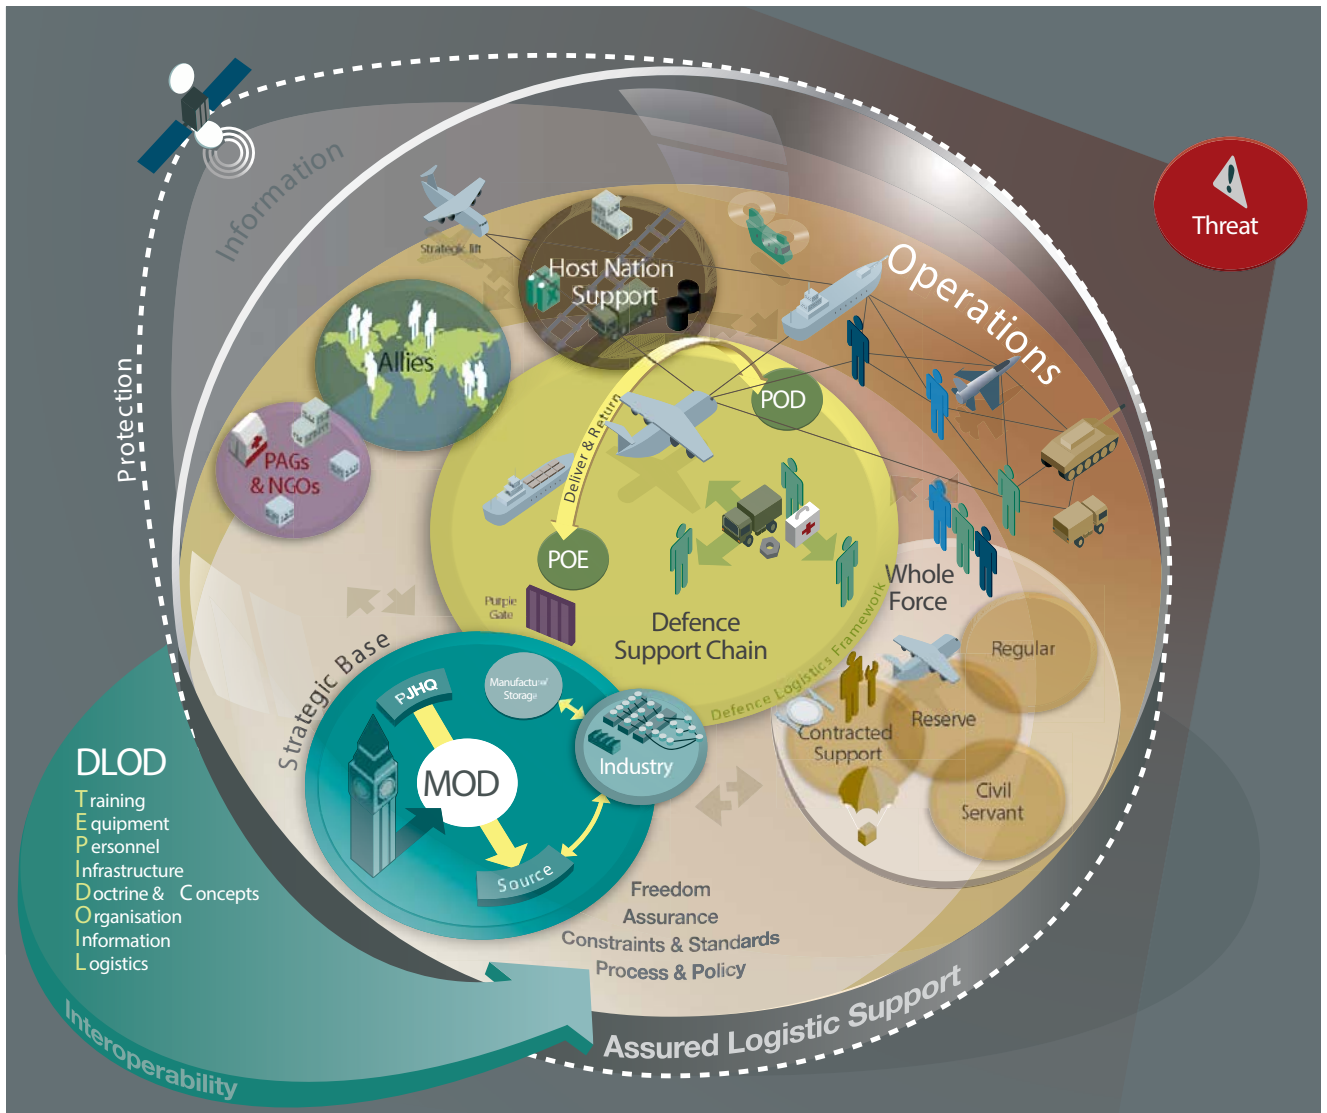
Information

Threat

Strategic lift

Host Nation Support

Operations

Allies

Protection

PAGs & NGOs

POD

Deliver & Return

POE

Purple Gate

Defence Support Chain

Whole Force

Defence Logistics Framework

Strategic Base

Regular

PJHQ

Manufacture Storage

Reserve

Contracted Support

Industry

MOD

Civil Servant

DLOD
Training
Equipment
Personnel
Infrastructure
Doctrine & Concepts
Organisation
Information
Logistics

Source

Freedom
Assurance
Constraints & Standards
Process & Policy

Assured Logistic Support

Interoperability